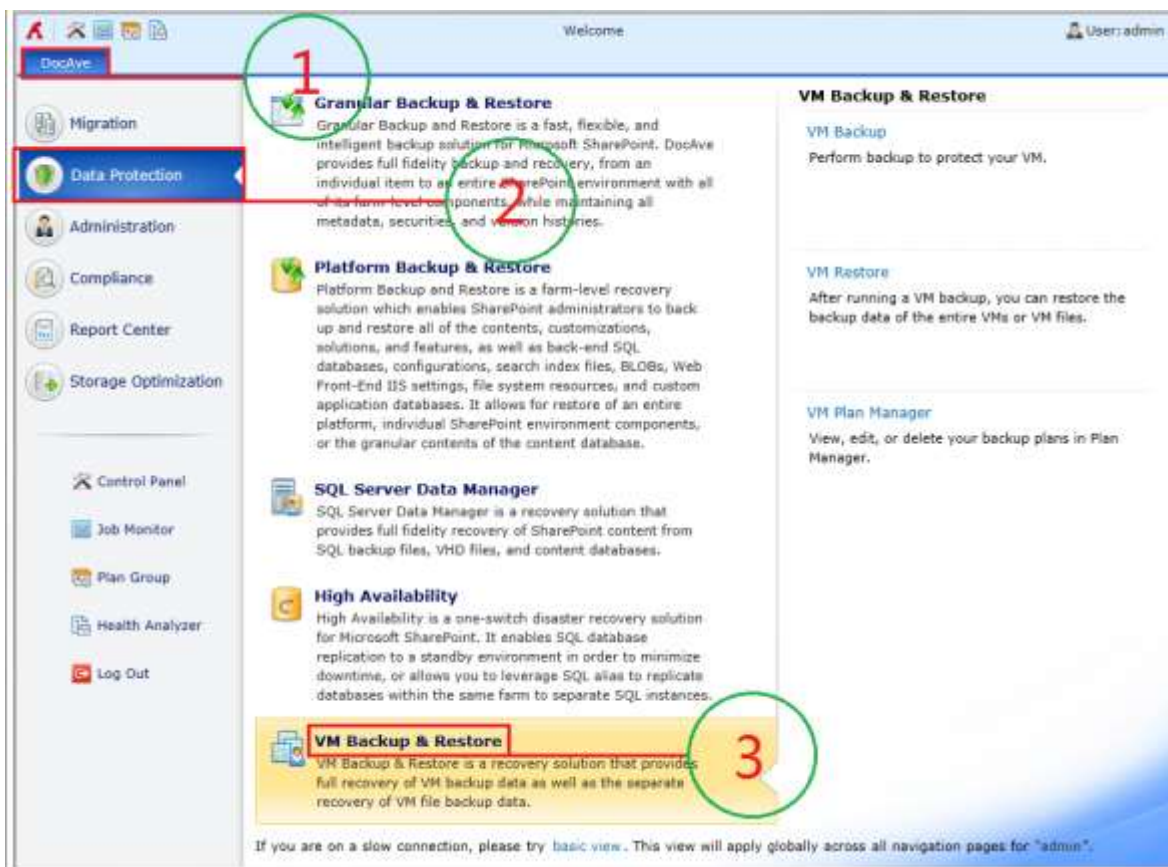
Welcome

User: admin

DocAve

1

Migration

Data Protection

2

Administration

Compliance

Report Center

Storage Optimization

Control Panel

Job Monitor

Plan Group

Health Analyzer

Log Out

Granular Backup & Restore

Granular Backup and Restore is a fast, flexible, and intelligent backup solution for Microsoft SharePoint. DocAve provides full fidelity backup and recovery, from an individual item to an entire SharePoint environment with all of its farm-level components, while maintaining all metadata, securities, and version histories.

Platform Backup & Restore

Platform Backup and Restore is a farm-level recovery solution which enables SharePoint administrators to back up and restore all of the contents, customizations, solutions, and features, as well as back-end SQL databases, configurations, search index files, BLOBs, Web Front-End IIS settings, file system resources, and custom application databases. It allows for restore of an entire platform, individual SharePoint environment components, or the granular contents of the content database.

SQL Server Data Manager

SQL Server Data Manager is a recovery solution that provides full fidelity recovery of SharePoint content from SQL backup files, VHD files, and content databases.

High Availability

High Availability is a one-switch disaster recovery solution for Microsoft SharePoint. It enables SQL database replication to a standby environment in order to minimize downtime, or allows you to leverage SQL alias to replicate databases within the same farm to separate SQL instances.

VM Backup & Restore

3

VM Backup & Restore is a recovery solution that provides full recovery of VM backup data as well as the separate recovery of VM file backup data.

VM Backup & Restore

VM Backup

Perform backup to protect your VM.

VM Restore

After running a VM backup, you can restore the backup data of the entire VMs or VM files.

VM Plan Manager

View, edit, or delete your backup plans in Plan Manager.

If you are on a slow connection, please try basic view. This view will apply globally across all navigation pages for "admin".